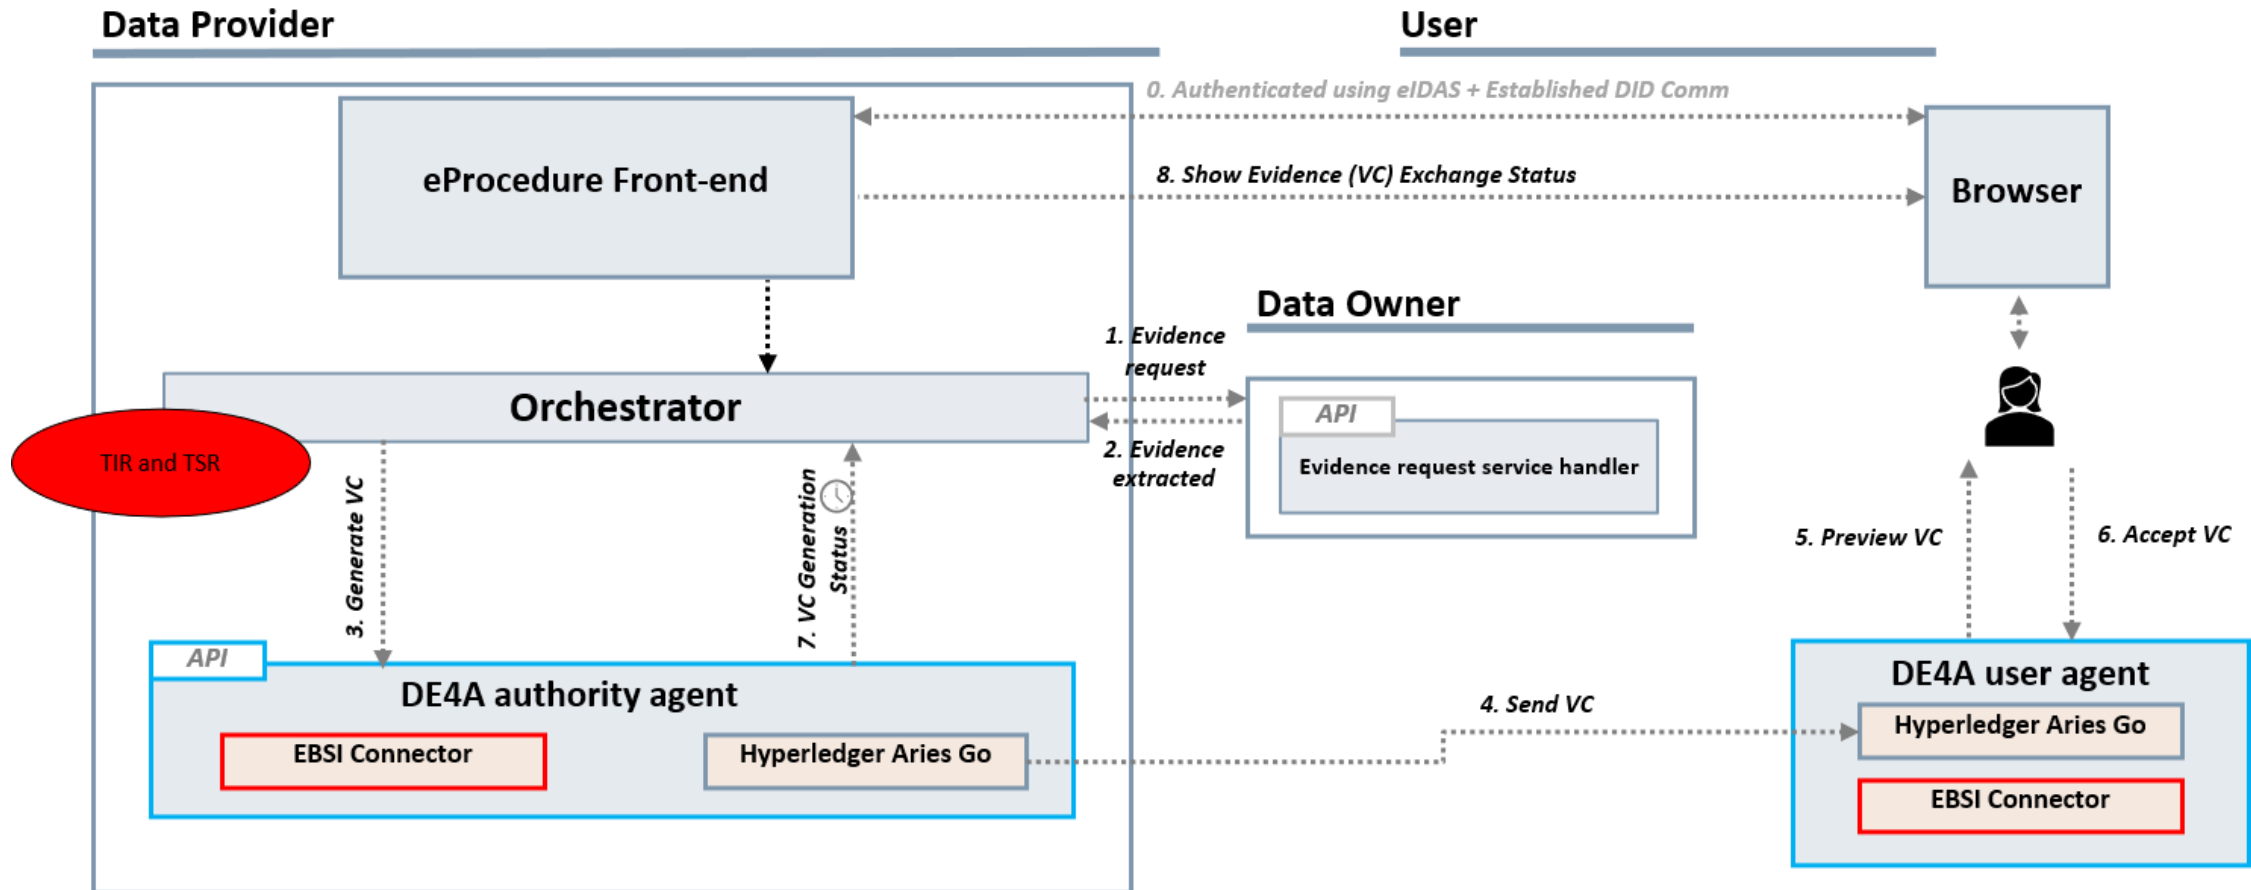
Data Provider

User

0. Authenticated using eIDAS + Established DID Comm

eProcedure Front-end

8. Show Evidence (VC) Exchange Status

Browser

Data Owner

1. Evidence request

Orchestrator

API

Evidence request service handler

2. Evidence extracted

TIR and TSR

3. Generate VC

7. VC Generation Status

5. Preview VC

6. Accept VC

API

DE4A authority agent

EBSI Connector

Hyperledger Aries Go

4. Send VC

DE4A user agent

Hyperledger Aries Go

EBSI Connector